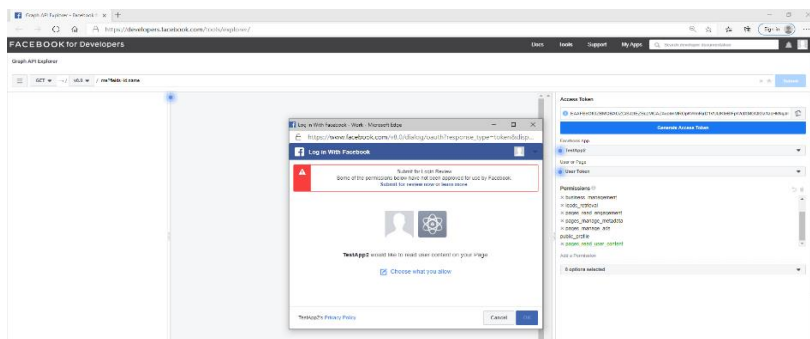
Graph API Explorer - Facebook f ×

https://developers.facebook.com/tools/explorer/

Sign in

FACEBOOK for Developers

Docs Tools Support My Apps Search developer documentation

Graph API Explorer

GET v6.0 / me?fields=id,name

Submit

Access Token

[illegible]

Generate Access Token

Facebook App

TestApp2

User or Page

User Token

Permissions

business_management
leads_retrieval
pages_read_engagement
pages_manage_metadata
pages_manage_ads
public_profile
pages_read_user_content

Add a Permission

6 options selected

Log in With Facebook - Work - Microsoft Edge

https://www.facebook.com/v8.0/dialog/oauth?response_type=token&disp...

Log in With Facebook

Submit for Login Review
Some of the permissions below have not been approved for use by Facebook.
Submit for review now or learn more.

TestApp2 would like to read user content on your Page.

Choose what you allow

TestApp2's Privacy Policy

Cancel OK